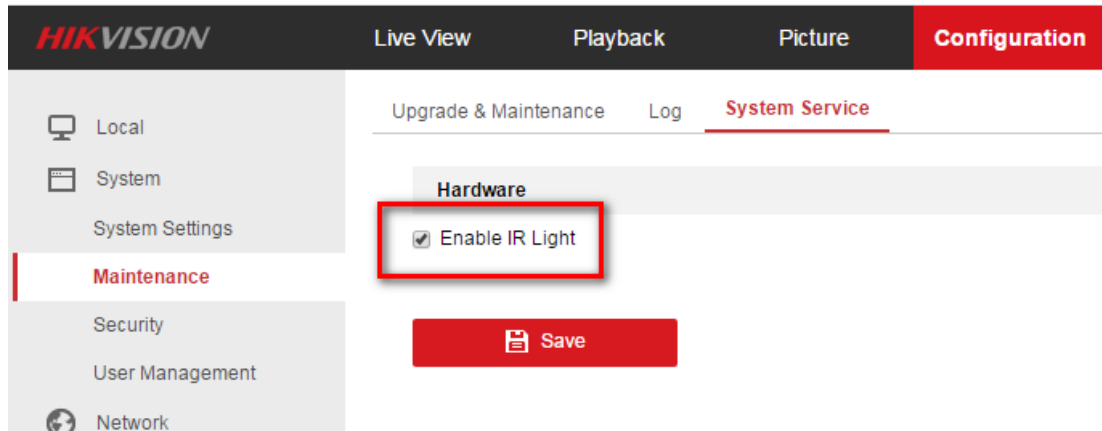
HIKVISION

Live View

Playback

Picture

Configuration

Local

System

System Settings

Maintenance

Security

User Management

Network

Upgrade & Maintenance

Log

System Service

Hardware

Enable IR Light

Save